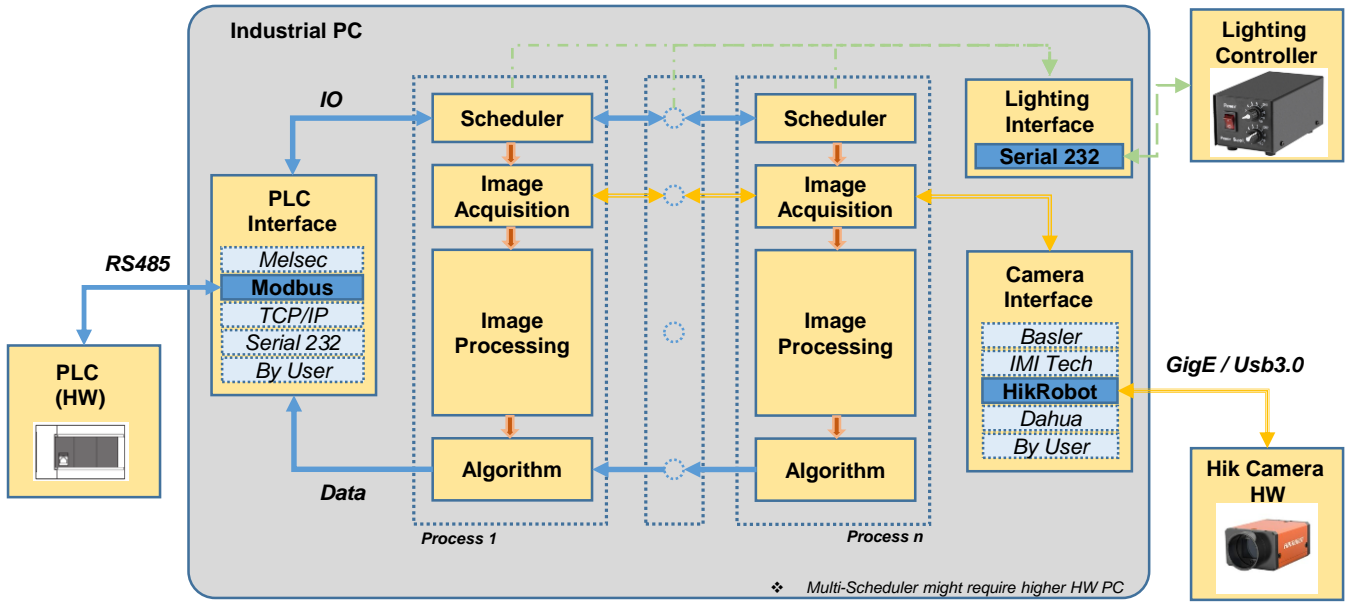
Industrial PC

Lighting Controller

IO

Scheduler

Scheduler

Lighting Interface

Serial 232

PLC Interface

Image Acquisition

Image Acquisition

RS485

Melsec

Modbus

TCP/IP

Serial 232

By User

Image Processing

Image Processing

Camera Interface

Basler

IMI Tech

HikRobot

Dahua

By User

GigE / Usb3.0

PLC (HW)

Algorithm

Algorithm

Data

Process 1

Process n

Hik Camera HW

❖ Multi-Scheduler might require higher HW PC